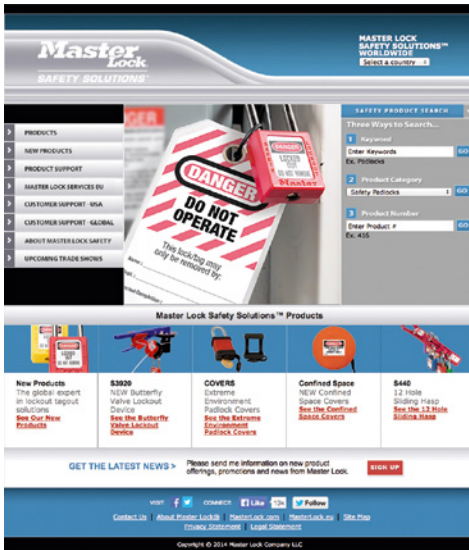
Master Lock
SAFETY SOLUTIONS

MASTER LOCK SAFETY SOLUTIONS™ WORLDWIDE
Select a country

PRODUCTS
NEW PRODUCTS
PRODUCT SUPPORT
MASTER LOCK SERVICES EU
CUSTOMER SUPPORT - USA
CUSTOMER SUPPORT - GLOBAL
ABOUT MASTER LOCK SAFETY
UPCOMING TRADE SHOWS

DANGER
DO NOT OPERATE
This lock/tag may only be removed by:

SAFETY PRODUCT SEARCH
Three Ways to Search...
1 Keyword
Enter Keywords GO
Ex. Padlocks
2 Product Category
Safety Padlocks GO
3 Product Number
Enter Product # GO
Ex. 410

Master Lock Safety Solutions™ Products

New Products
The global expert in lockout tagout solutions
See Our New Products

S3920
NEW Butterfly Valve Lockout Device
See the Butterfly Valve Lockout Device

COVERS
Extreme Environment Padlock Covers
See the Extreme Environment Padlock Covers

Confined Space
NEW Confined Space Covers
See the Confined Space Covers

S440
12 Hole Sliding Hasp
See the 12 Hole Sliding Hasp

GET THE LATEST NEWS >
Please send me information on new product offerings, promotions and news from Master Lock.
SIGN UP

VISIT: CONNECT: Like Follow

Contact Us | About Master Lock® | MasterLock.com | MasterLock.eu | Site Map
Privacy Statement | Legal Statement

Copyright © 2014 Master Lock Company LLC